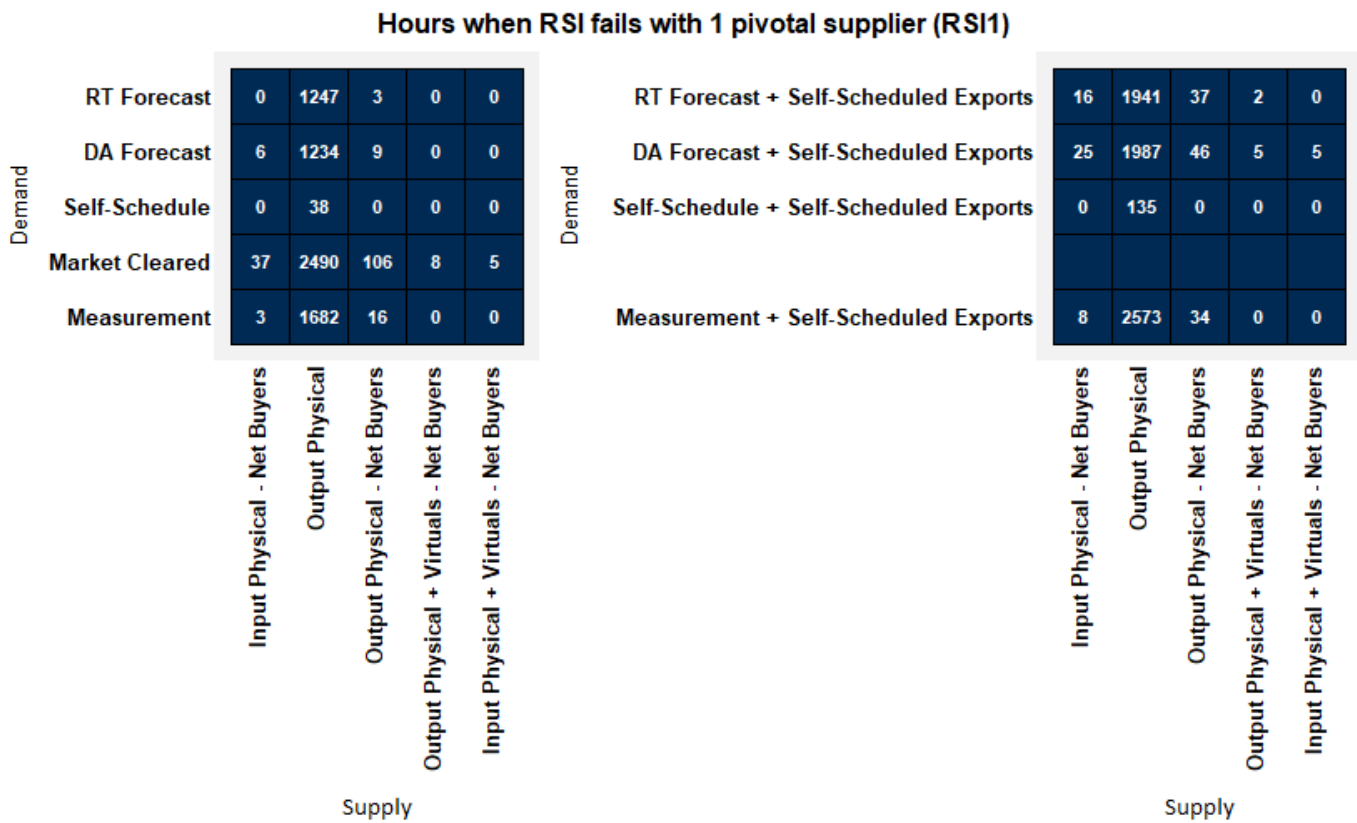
Hours when RSI fails with 1 pivotal supplier (RSI1)

Demand

| | Input Physical - Net Buyers | Output Physical | Output Physical - Net Buyers | Output Physical + Virtuals - Net Buyers | Input Physical + Virtuals - Net Buyers |
|---|---|---|---|---|---|
| RT Forecast | 0 | 1247 | 3 | 0 | 0 |
| DA Forecast | 6 | 1234 | 9 | 0 | 0 |
| Self-Schedule | 0 | 38 | 0 | 0 | 0 |
| Market Cleared | 37 | 2490 | 106 | 8 | 5 |
| Measurement | 3 | 1682 | 16 | 0 | 0 |

Supply

Demand

| | Input Physical - Net Buyers | Output Physical | Output Physical - Net Buyers | Output Physical + Virtuals - Net Buyers | Input Physical + Virtuals - Net Buyers |
|---|---|---|---|---|---|
| RT Forecast + Self-Scheduled Exports | 16 | 1941 | 37 | 2 | 0 |
| DA Forecast + Self-Scheduled Exports | 25 | 1987 | 46 | 5 | 5 |
| Self-Schedule + Self-Scheduled Exports | 0 | 135 | 0 | 0 | 0 |
| | | | | | |
| Measurement + Self-Scheduled Exports | 8 | 2573 | 34 | 0 | 0 |

Supply